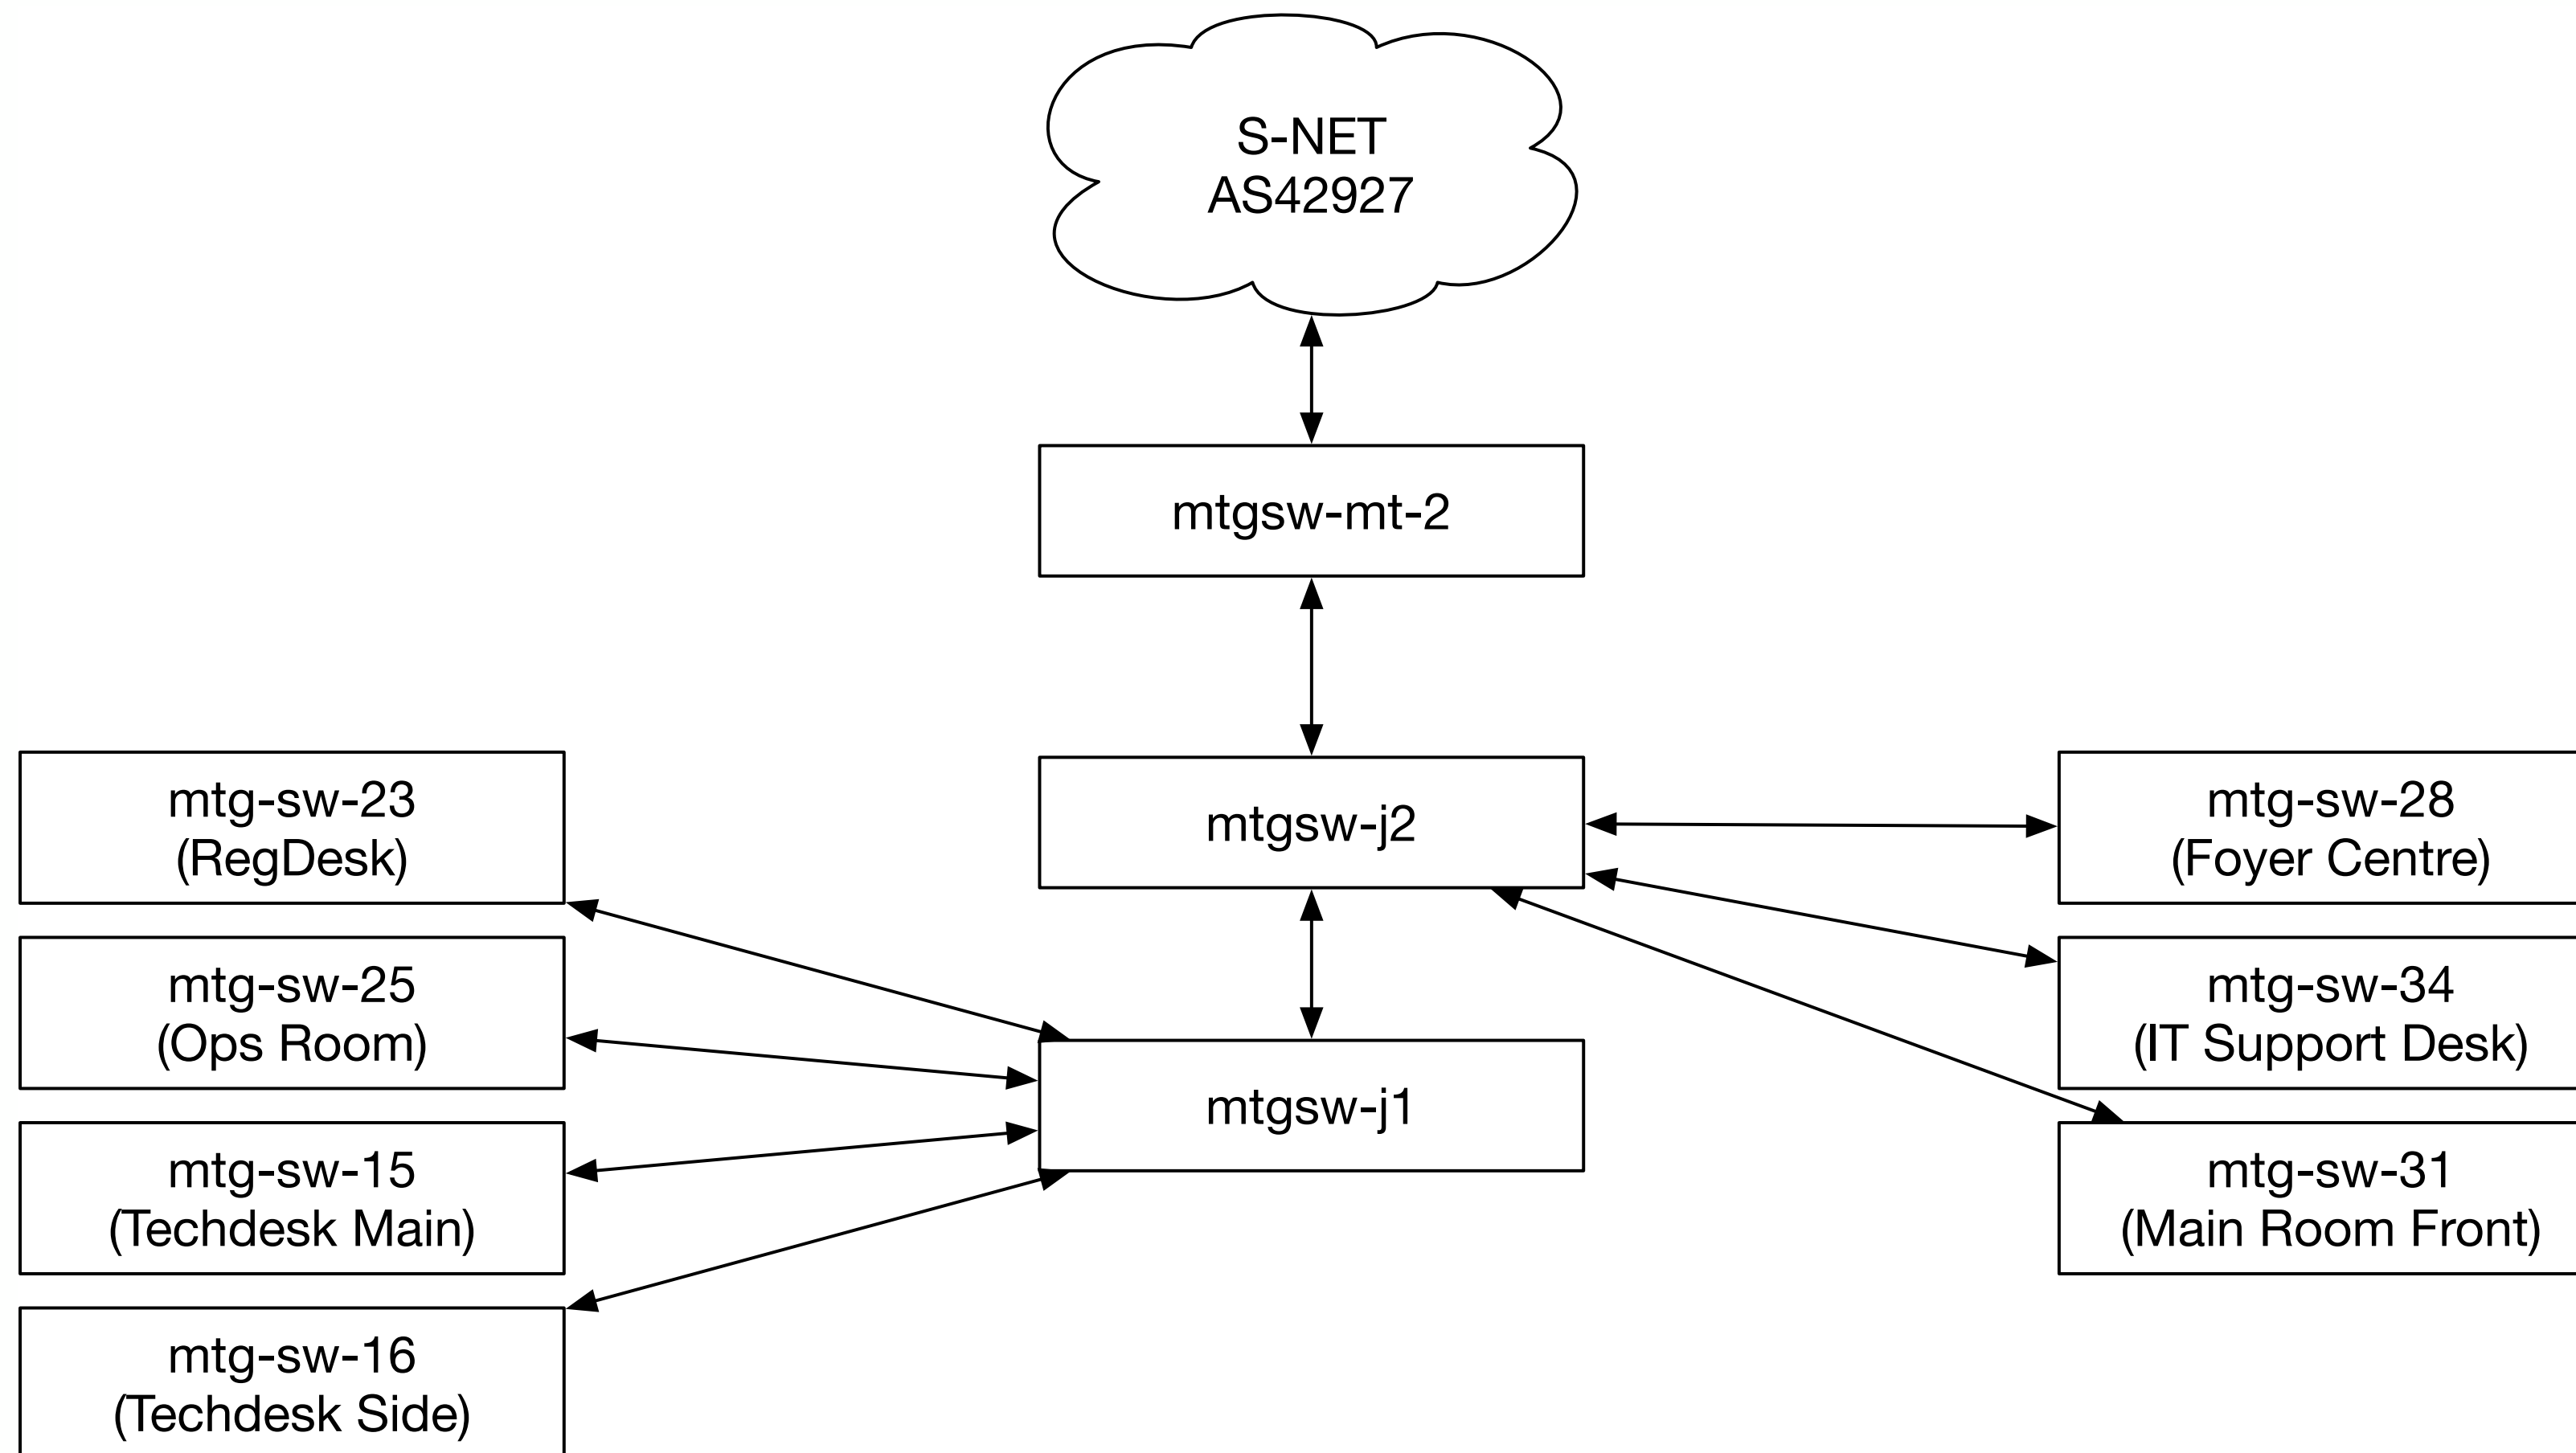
S-NET
AS42927

mtgsw-mt-2

mtg-sw-23
(RegDesk)

mtgsw-j2

mtg-sw-28
(Foyer Centre)

mtg-sw-25
(Ops Room)

mtgsw-j1

mtg-sw-34
(IT Support Desk)

mtg-sw-15
(Techdesk Main)

mtg-sw-31
(Main Room Front)

mtg-sw-16
(Techdesk Side)